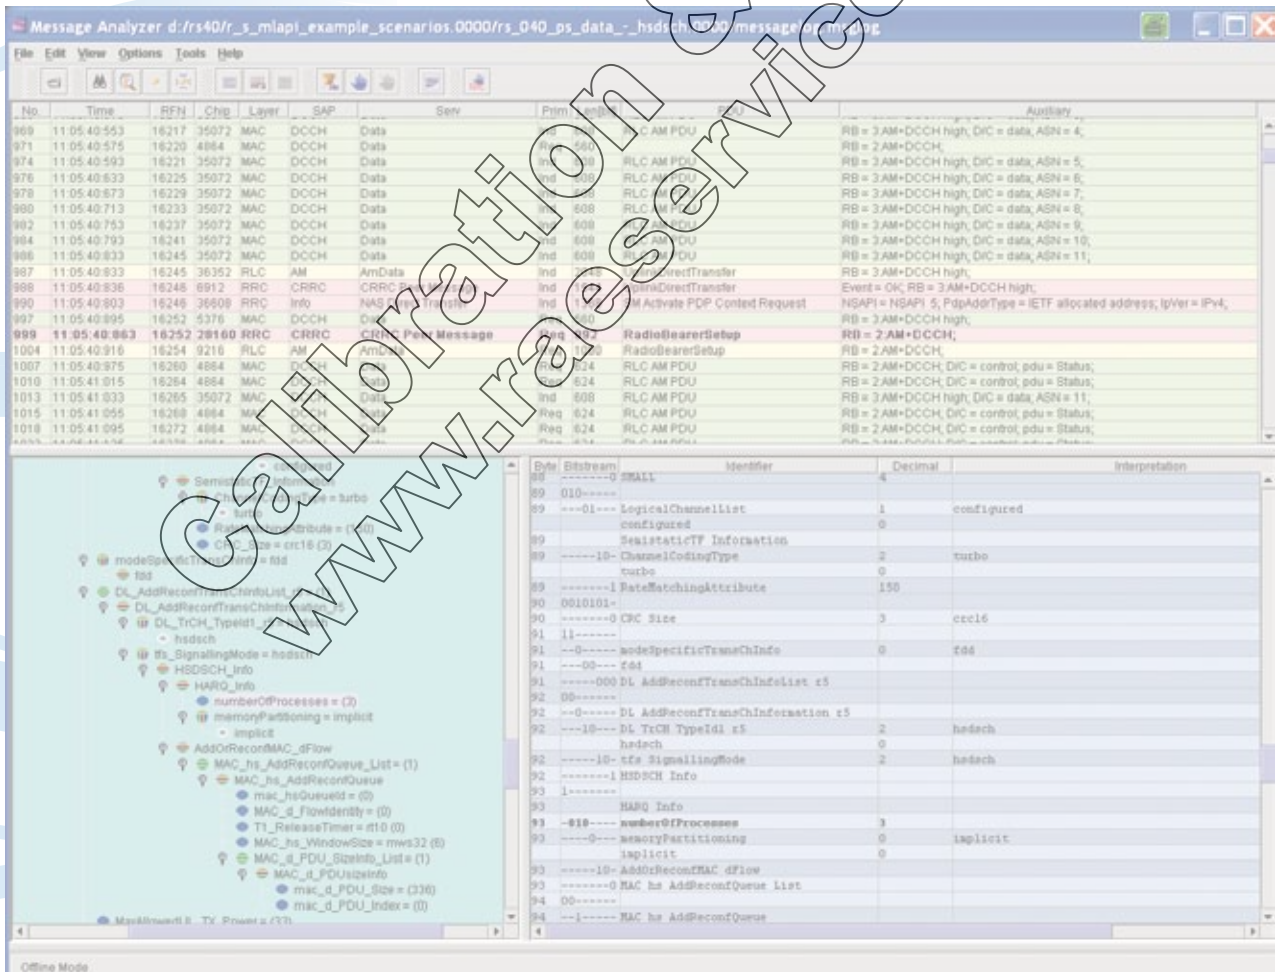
Message Analyzer d:/rs40/r_s_mlapi_example_scenarios.0000/rs_040_ps_data_-_hsdsch0000/messagelog.mlog

File Edit View Options Tools Help

| No. | Time | RFN | Chip | Layer | SAP | Data | Serv | Prim | Length | PDU | Auxiliary |
|---|---|---|---|---|---|---|---|---|---|---|---|
| 969 | 11:05:40:553 | 16217 | 35072 | MAC | DCCH | Data | | Ind | 608 | RLC AM PDU | RB = 3:AM+DCCH high; D/C = data; ASN = 4; |
| 971 | 11:05:40:575 | 16220 | 4864 | MAC | DCCH | Data | | Req | 560 | | RB = 2:AM+DCCH; |
| 974 | 11:05:40:593 | 16221 | 35072 | MAC | DCCH | Data | | Ind | 608 | RLC AM PDU | RB = 3:AM+DCCH high; D/C = data; ASN = 5; |
| 976 | 11:05:40:633 | 16225 | 35072 | MAC | DCCH | Data | | Ind | 608 | RLC AM PDU | RB = 3:AM+DCCH high; D/C = data; ASN = 6; |
| 978 | 11:05:40:673 | 16229 | 35072 | MAC | DCCH | Data | | Ind | 608 | RLC AM PDU | RB = 3:AM+DCCH high; D/C = data; ASN = 7; |
| 980 | 11:05:40:713 | 16233 | 35072 | MAC | DCCH | Data | | Ind | 608 | RLC AM PDU | RB = 3:AM+DCCH high; D/C = data; ASN = 8; |
| 982 | 11:05:40:753 | 16237 | 35072 | MAC | DCCH | Data | | Ind | 608 | RLC AM PDU | RB = 3:AM+DCCH high; D/C = data; ASN = 9; |
| 984 | 11:05:40:793 | 16241 | 35072 | MAC | DCCH | Data | | Ind | 608 | RLC AM PDU | RB = 3:AM+DCCH high; D/C = data; ASN = 10; |
| 986 | 11:05:40:833 | 16245 | 35072 | MAC | DCCH | Data | | Ind | 608 | RLC AM PDU | RB = 3:AM+DCCH high; D/C = data; ASN = 11; |
| 987 | 11:05:40:833 | 16245 | 36352 | RLC | AM | AmData | | Ind | 2648 | UplinkDirectTransfer | RB = 3:AM+DCCH high; |
| 988 | 11:05:40:836 | 16246 | 6912 | RRC | CRRC | CRRC Peer Message | | Ind | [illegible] | UplinkDirectTransfer | Event = OK; RB = 3:AM+DCCH high; |
| 990 | 11:05:40:803 | 16246 | 36608 | RRC | Info | NAS Direct Transfer | | Ind | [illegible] | SM Activate PDP Context Request | NSAPI = NSAPI_5; PdpAddrType = IETF allocated address; IpVer = IPv4; |
| 997 | 11:05:40:895 | 16252 | 5376 | MAC | DCCH | Data | | Req | 560 | | RB = 3:AM+DCCH high; |
| 999 | 11:05:40:863 | 16252 | 28160 | RRC | CRRC | CRRC Peer Message | | Req | 992 | RadioBearerSetup | RB = 2:AM+DCCH; |
| 1004 | 11:05:40:916 | 16254 | 9216 | RLC | AM | AmData | | Req | 1000 | RadioBearerSetup | RB = 2:AM+DCCH; |
| 1007 | 11:05:40:975 | 16260 | 4864 | MAC | DCCH | Data | | Req | 624 | RLC AM PDU | RB = 2:AM+DCCH; D/C = control; pdu = Status; |
| 1010 | 11:05:41:015 | 16264 | 4864 | MAC | DCCH | Data | | Req | 624 | RLC AM PDU | RB = 2:AM+DCCH; D/C = control; pdu = Status; |
| 1013 | 11:05:41:033 | 16265 | 35072 | MAC | DCCH | Data | | Ind | 608 | RLC AM PDU | RB = 3:AM+DCCH high; D/C = data; ASN = 11; |
| 1015 | 11:05:41:055 | 16268 | 4864 | MAC | DCCH | Data | | Req | 624 | RLC AM PDU | RB = 2:AM+DCCH; D/C = control; pdu = Status; |
| 1018 | 11:05:41:095 | 16272 | 4864 | MAC | DCCH | Data | | Req | 624 | RLC AM PDU | RB = 2:AM+DCCH; D/C = control; pdu = Status; |

configured
SemistaticTF_Information
ChannelCodingType = turbo
turbo
RateMatchingAttribute = (150)
CRC_Size = crc16 (3)
modeSpecificTransChInfo = fdd
fdd
DL_AddReconfTransChInfoList_r5
DL_AddReconfTransChInformation_r5
DL_TrCH_TypeId1_r5 = hsdsch
hsdsch
tfs_SignallingMode = hsdsch
HSDSCH_Info
HARQ_Info
numberOfProcesses = (3)
memoryPartitioning = implicit
implicit
AddOrReconfMAC_dFlow
MAC_hs_AddReconfQueue_List = (1)
MAC_hs_AddReconfQueue
mac_hsQueueId = (0)
MAC_d_FlowIdentity = (0)
T1_ReleaseTimer = rt10 (0)
MAC_hs_WindowSize = mws32 (6)
MAC_d_PDU_SizeInfo_List = (1)
MAC_d_PDUsizeInfo
mac_d_PDU_Size = (336)
mac_d_PDU_Index = (0)
MaxAllowedUL_TX_Power = (33)

| Byte | Bitstream | Identifier | Decimal | Interpretation |
|---|---|---|---|---|
| 88 | -------0 | SMALL | 4 | |
| 89 | 010----- | | | |
| 89 | ---01--- | LogicalChannelList | 1 | configured |
| | | configured | 0 | |
| 89 | | SemistaticTF Information | | |
| 89 | -----10- | ChannelCodingType | 2 | turbo |
| | | turbo | 0 | |
| 89 | -------1 | RateMatchingAttribute | 150 | |
| 90 | 0010101- | | | |
| 90 | -------0 | CRC Size | 3 | crc16 |
| 91 | 11------ | | | |
| 91 | --0----- | modeSpecificTransChInfo | 0 | fdd |
| 91 | ---00--- | fdd | | |
| 91 | -----000 | DL AddReconfTransChInfoList r5 | | |
| 92 | 00------ | | | |
| 92 | --0----- | DL AddReconfTransChInformation r5 | | |
| 92 | ---10--- | DL TrCH TypeId1 r5 | 2 | hsdsch |
| | | hsdsch | 0 | |
| 92 | -----10- | tfs SignallingMode | 2 | hsdsch |
| 92 | -------1 | HSDSCH Info | | |
| 93 | 1------- | | | |
| 93 | | HARQ Info | | |
| 93 | -010---- | numberOfProcesses | 3 | |
| 93 | ----0--- | memoryPartitioning | 0 | implicit |
| | | implicit | 0 | |
| 93 | -----10- | AddOrReconfMAC dFlow | | |
| 93 | -------0 | MAC hs AddReconfQueue List | | |
| 94 | 00------ | | | |
| 94 | --1----- | MAC hs AddReconfQueue | | |

Offline Mode

Calibration & www.raeservice